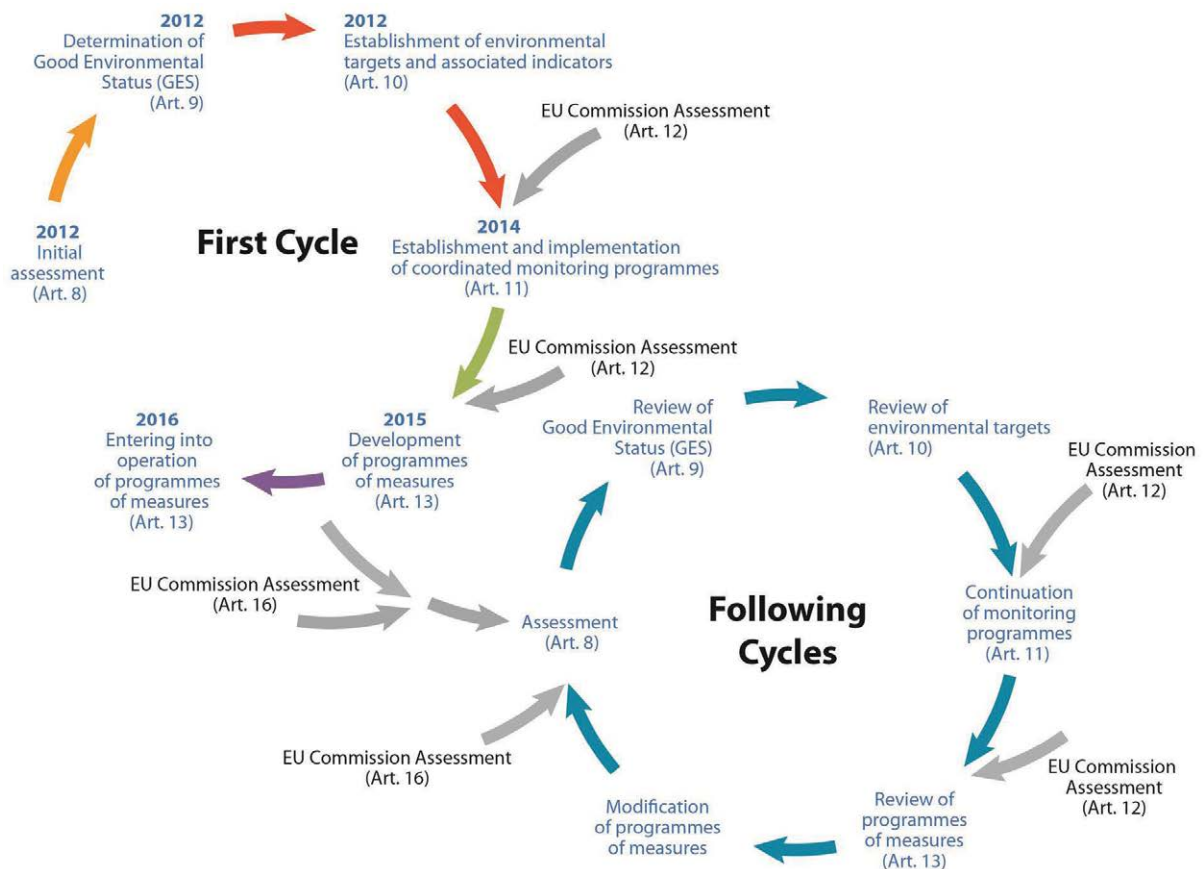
2012
Determination of Good Environmental Status (GES) (Art. 9)

2012
Establishment of environmental targets and associated indicators (Art. 10)

EU Commission Assessment (Art. 12)

2012
Initial assessment (Art. 8)

First Cycle

2014
Establishment and implementation of coordinated monitoring programmes (Art. 11)

EU Commission Assessment (Art. 12)

2016
Entering into operation of programmes of measures (Art. 13)

2015
Development of programmes of measures (Art. 13)

Review of Good Environmental Status (GES) (Art. 9)

Review of environmental targets (Art. 10)

EU Commission Assessment (Art. 12)

EU Commission Assessment (Art. 16)

Assessment (Art. 8)

Following Cycles

Continuation of monitoring programmes (Art. 11)

EU Commission Assessment (Art. 16)

EU Commission Assessment (Art. 12)

Modification of programmes of measures

Review of programmes of measures (Art. 13)